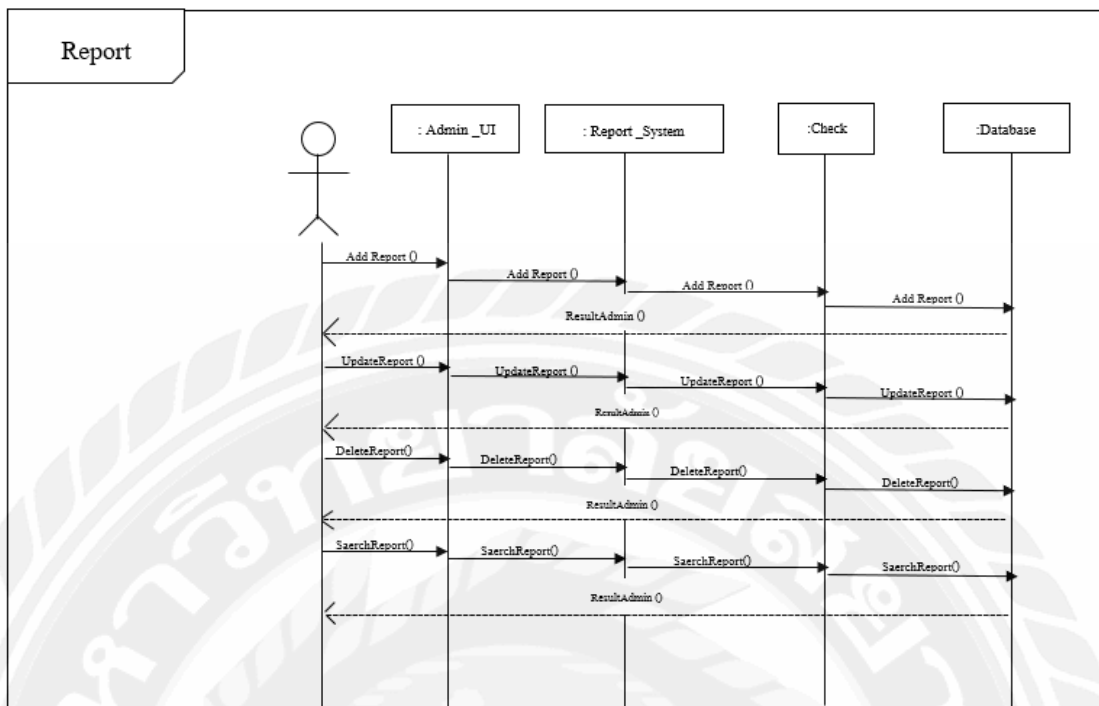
Report

: Admin _UI

: Report _System

:Check

:Database

Add Report ()

Add Report ()

Add Report ()

Add Report ()

ResultAdmin ()

UpdateReport ()

UpdateReport ()

UpdateReport ()

UpdateReport ()

ResultAdmin ()

DeleteReport()

DeleteReport()

DeleteReport()

DeleteReport()

ResultAdmin ()

SaerchReport()

SaerchReport()

SaerchReport()

SaerchReport()

ResultAdmin ()